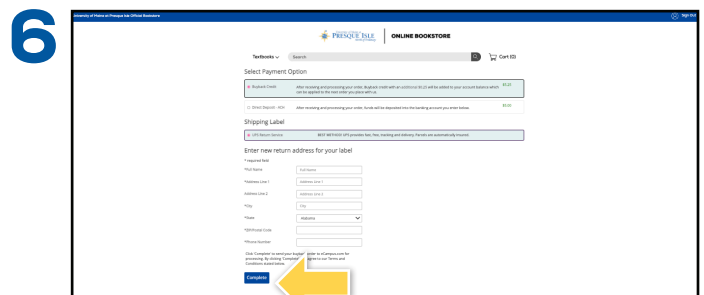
6

University of Maine at Presque Isle Official Bookstore

Sign Out

PRESQUE ISLE

ONLINE BOOKSTORE

Textbooks

Search

Cart (0)

Select Payment Option

Buyback Credit After reviewing and processing your order, Buyback credit with an additional $0.25 will be added to your account balance which can be applied to the next order you place with us. $5.00

Direct Deposit - ACH After reviewing and processing your order, funds will be deposited into the banking account you enter below. $5.00

Shipping Label

UPS Return Service BEST METHOD: UPS provides fast, free tracking and delivery. Parcels are automatically insured.

Enter new return address for your label

* required field

*Full Name Full Name

*Address Line 1 Address Line 1

Address Line 2 Address Line 2

*City City

*State Alabama

*ZIP/Postal Code

*Phone Number

Click 'Complete' to send your buyback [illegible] to eCampus.com for processing. By clicking 'Complete' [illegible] agree to our Terms and Conditions stated below.

Complete